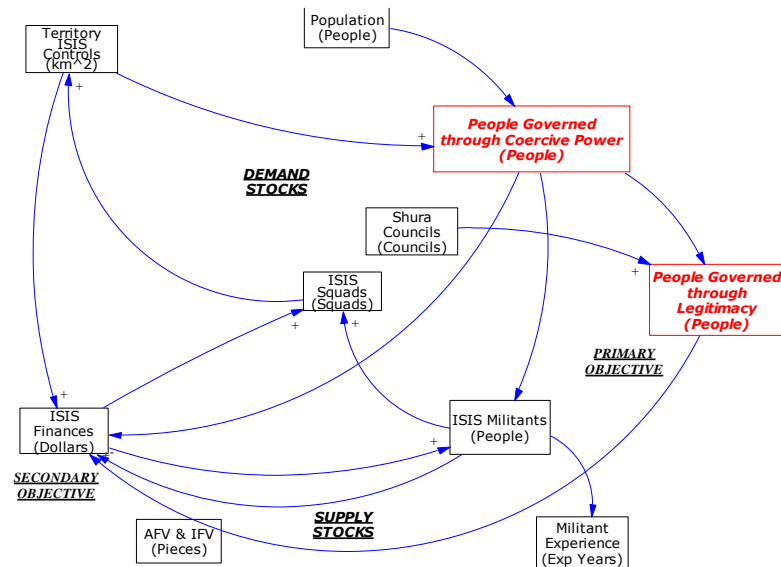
Territory ISIS Controls (km^2)

Population (People)

People Governed through Coercive Power (People)

DEMAND STOCKS

Shura Councils (Councils)

People Governed through Legitimacy (People)

ISIS Squads (Squads)

PRIMARY OBJECTIVE

ISIS Finances (Dollars)

ISIS Militants (People)

SECONDARY OBJECTIVE

SUPPLY STOCKS

AFV & IFV (Pieces)

Militant Experience (Exp Years)

+
+
+
+
+
+
+